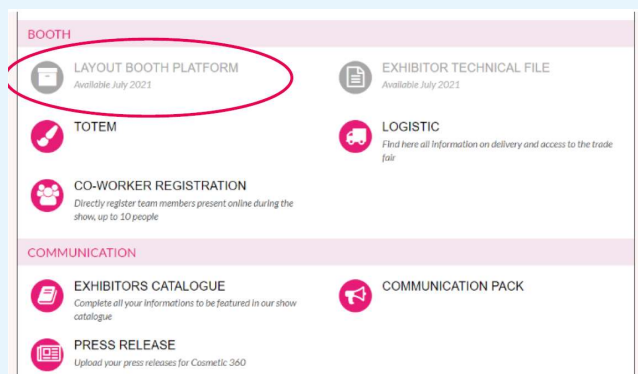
BOOTH

LAYOUT BOOTH PLATFORM
Available July 2021

EXHIBITOR TECHNICAL FILE
Available July 2021

TOTEM

LOGISTIC
Find here all information on delivery and access to the trade fair

CO-WORKER REGISTRATION
Directly register team members present online during the show, up to 10 people

COMMUNICATION

EXHIBITORS CATALOGUE
Complete all your informations to be featured in our show catalogue

COMMUNICATION PACK

PRESS RELEASE
Upload your press releases for Cosmetic 360